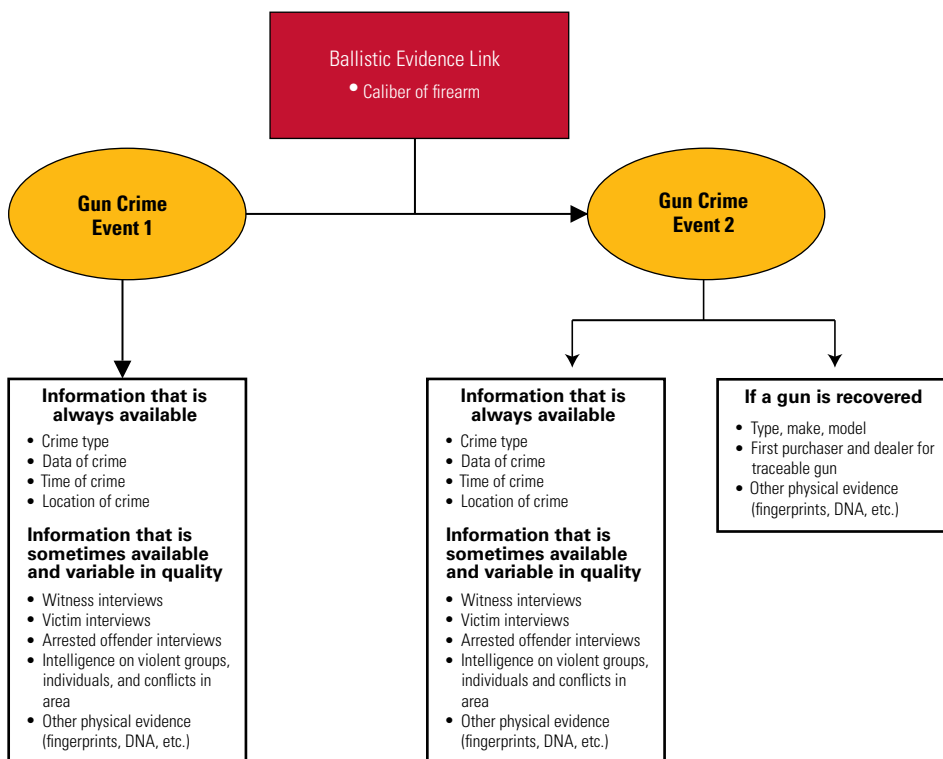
Ballistic Evidence Link
• Caliber of firearm

Gun Crime Event 1

Gun Crime Event 2

Information that is always available
• Crime type
• Data of crime
• Time of crime
• Location of crime

Information that is sometimes available and variable in quality
• Witness interviews
• Victim interviews
• Arrested offender interviews
• Intelligence on violent groups, individuals, and conflicts in area
• Other physical evidence (fingerprints, DNA, etc.)

Information that is always available
• Crime type
• Data of crime
• Time of crime
• Location of crime

Information that is sometimes available and variable in quality
• Witness interviews
• Victim interviews
• Arrested offender interviews
• Intelligence on violent groups, individuals and conflicts in area
• Other physical evidence (fingerprints, DNA, etc.)

If a gun is recovered
• Type, make, model
• First purchaser and dealer for traceable gun
• Other physical evidence (fingerprints, DNA, etc.)